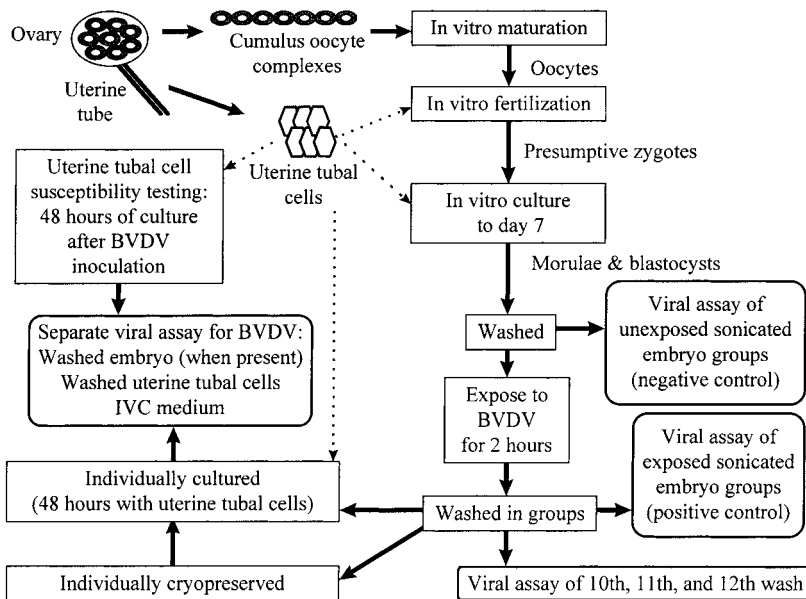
Ovary

Uterine tube

Cumulus oocyte complexes

In vitro maturation

Oocytes

In vitro fertilization

Uterine tubal cells

Presumptive zygotes

Uterine tubal cell susceptibility testing: 48 hours of culture after BVDV inoculation

In vitro culture to day 7

Morulae & blastocysts

Washed

Viral assay of unexposed sonicated embryo groups (negative control)

Separate viral assay for BVDV: Washed embryo (when present) Washed uterine tubal cells IVC medium

Expose to BVDV for 2 hours

Viral assay of exposed sonicated embryo groups (positive control)

Individually cultured (48 hours with uterine tubal cells)

Washed in groups

Individually cryopreserved

Viral assay of 10th, 11th, and 12th wash